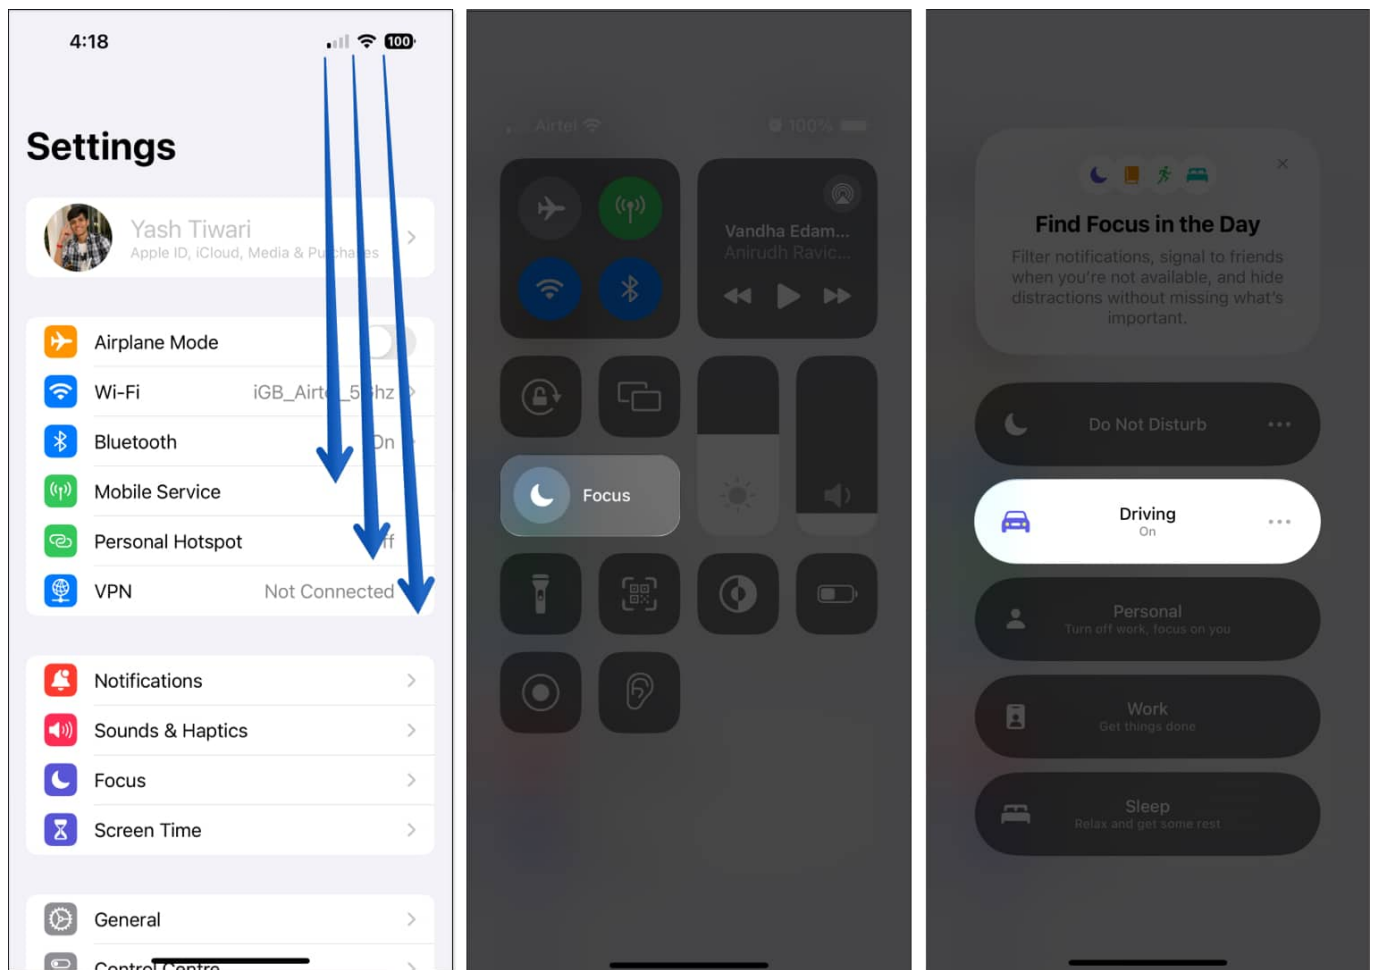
4:18

100

Settings

Yash Tiwari
Apple ID, iCloud, Media & Pu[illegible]cha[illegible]es

Airplane Mode
Wi-Fi iGB_Airt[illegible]5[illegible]hz
Bluetooth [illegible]n
Mobile Service
Personal Hotspot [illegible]ff
VPN Not Connected

Notifications
Sounds & Haptics
Focus
Screen Time

General
Control Centre

Airtel 100%

Vandha Edam...
Anirudh Ravic...

Focus

Find Focus in the Day
Filter notifications, signal to friends when you're not available, and hide distractions without missing what's important.

Do Not Disturb

Driving
On

Personal
Turn off work, focus on you

Work
Get things done

Sleep
Relax and get some rest